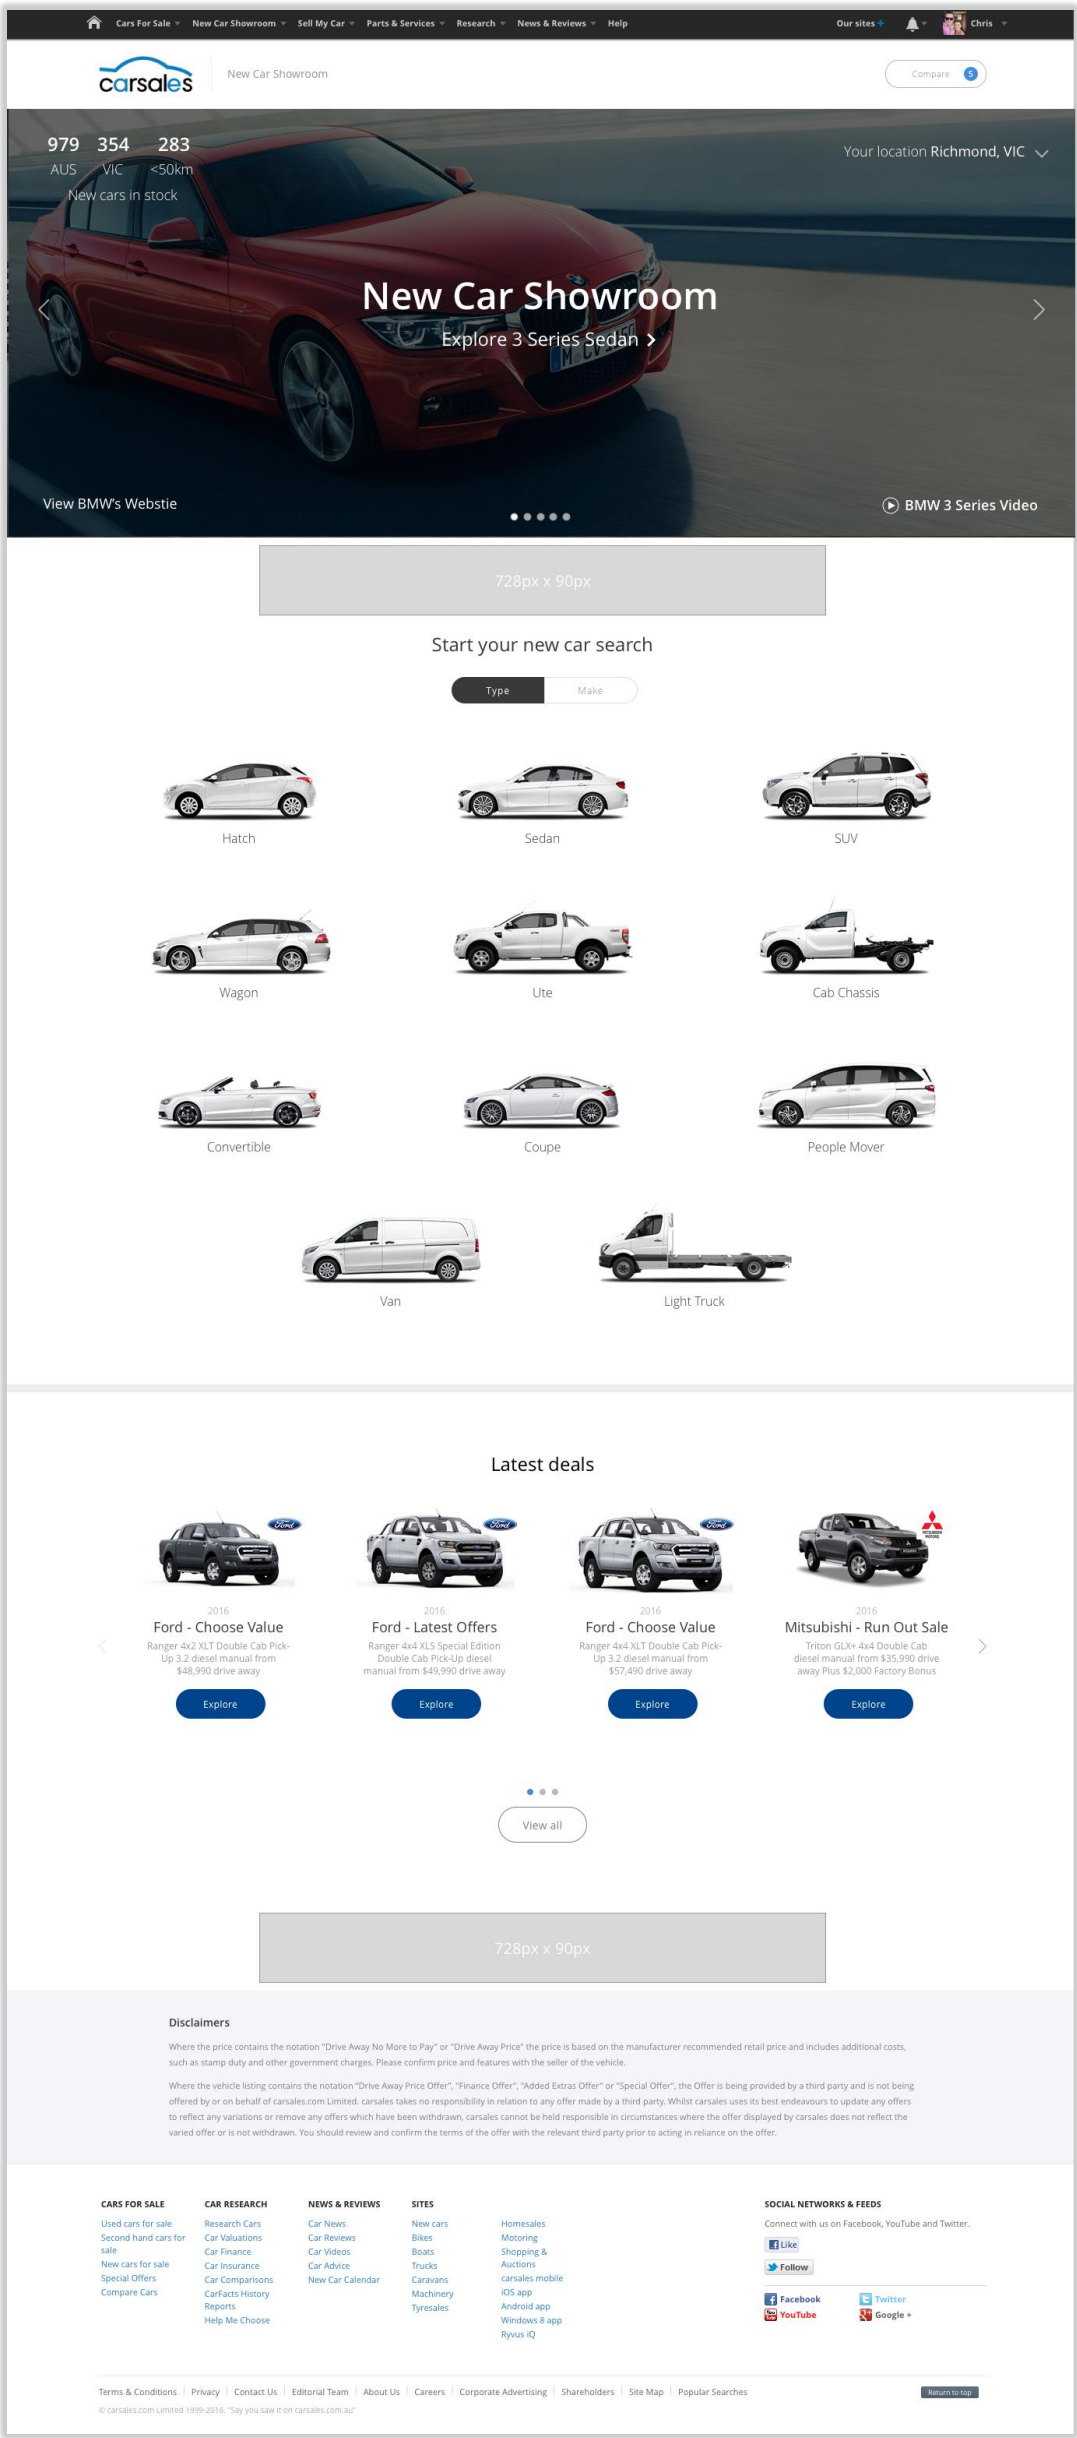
Cars For Sale New Car Showroom Sell My Car Parts & Services Research News & Reviews Help Our sites Chris

carsales New Car Showroom Compare 5

979 AUS 354 VIC 283 <50km
New cars in stock

Your location Richmond, VIC

New Car Showroom
Explore 3 Series Sedan >

View BMW's Webstie

BMW 3 Series Video

728px x 90px

Start your new car search

Type Make

Hatch
Sedan
SUV
Wagon
Ute
Cab Chassis
Convertible
Coupe
People Mover
Van
Light Truck

Latest deals

2016
Ford - Choose Value
Ranger 4x2 XLT Double Cab Pick-Up 3.2 diesel manual from $48,990 drive away
Explore

2016
Ford - Latest Offers
Ranger 4x4 XLS Special Edition Double Cab Pick-Up diesel manual from $49,990 drive away
Explore

2016
Ford - Choose Value
Ranger 4x4 XLT Double Cab Pick-Up 3.2 diesel manual from $57,490 drive away
Explore

2016
Mitsubishi - Run Out Sale
Triton GLX+ 4x4 Double Cab diesel manual from $35,990 drive away Plus $2,000 Factory Bonus
Explore

View all

728px x 90px

Disclaimers

Where the price contains the notation "Drive Away No More to Pay" or "Drive Away Price" the price is based on the manufacturer recommended retail price and includes additional costs, such as stamp duty and other government charges. Please confirm price and features with the seller of the vehicle.

Where the vehicle listing contains the notation "Drive Away Price Offer", "Finance Offer", "Added Extras Offer" or "Special Offer", the Offer is being provided by a third party and is not being offered by or on behalf of carsales.com Limited. carsales takes no responsibility in relation to any offer made by a third party. Whilst carsales uses its best endeavours to update any offers to reflect any variations or remove any offers which have been withdrawn, carsales cannot be held responsible in circumstances where the offer displayed by carsales does not reflect the varied offer or is not withdrawn. You should review and confirm the terms of the offer with the relevant third party prior to acting in reliance on the offer.

CARS FOR SALE
Used cars for sale
Second hand cars for sale
New cars for sale
Special Offers
Compare Cars

CAR RESEARCH
Research Cars
Car Valuations
Car Finance
Car Insurance
Car Comparisons
CarFacts History Reports
Help Me Choose

NEWS & REVIEWS
Car News
Car Reviews
Car Videos
Car Advice
New Car Calendar

SITES
New cars
Bikes
Boats
Trucks
Caravans
Machinery
Tyresales
Homesales
Motoring
Shopping & Auctions
carsales mobile
iOS app
Android app
Windows 8 app
Ryvus iQ

SOCIAL NETWORKS & FEEDS
Connect with us on Facebook, YouTube and Twitter.
Like
Follow
Facebook
Twitter
YouTube
Google +

Terms & Conditions | Privacy | Contact Us | Editorial Team | About Us | Careers | Corporate Advertising | Shareholders | Site Map | Popular Searches
Return to top
© carsales.com Limited 1999-2016. "Say you saw it on carsales.com.au"